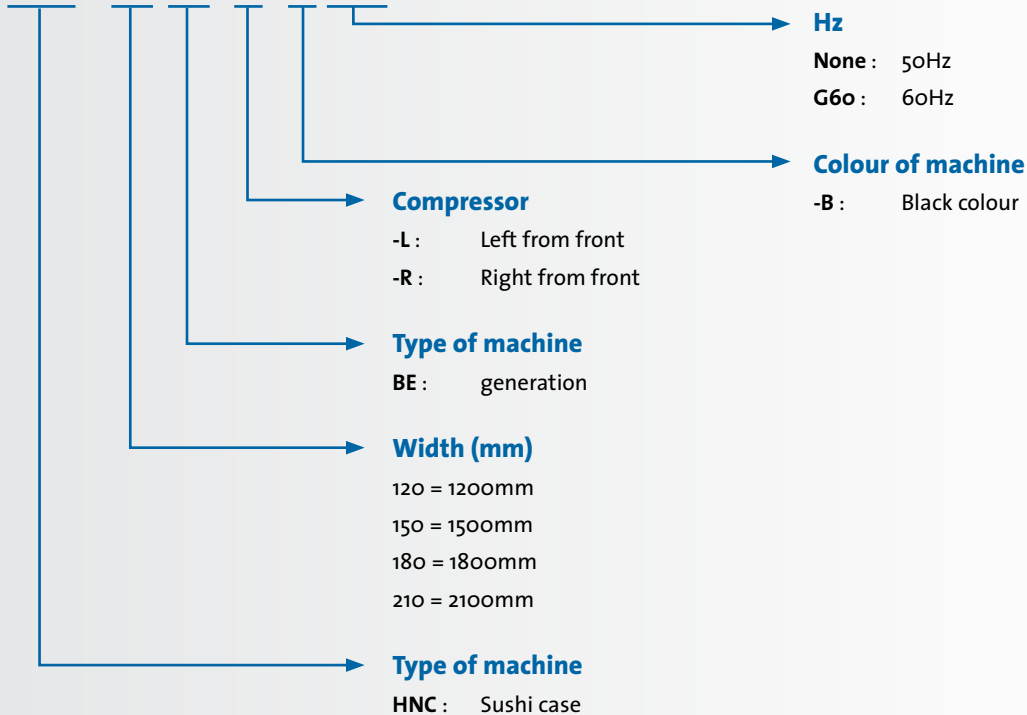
Hz
None : 50Hz
G60 : 60Hz

Colour of machine
-B : Black colour

Compressor
-L : Left from front
-R : Right from front

Type of machine
BE : generation

Width (mm)
120 = 1200mm
150 = 1500mm
180 = 1800mm
210 = 2100mm

Type of machine
HNC : Sushi case